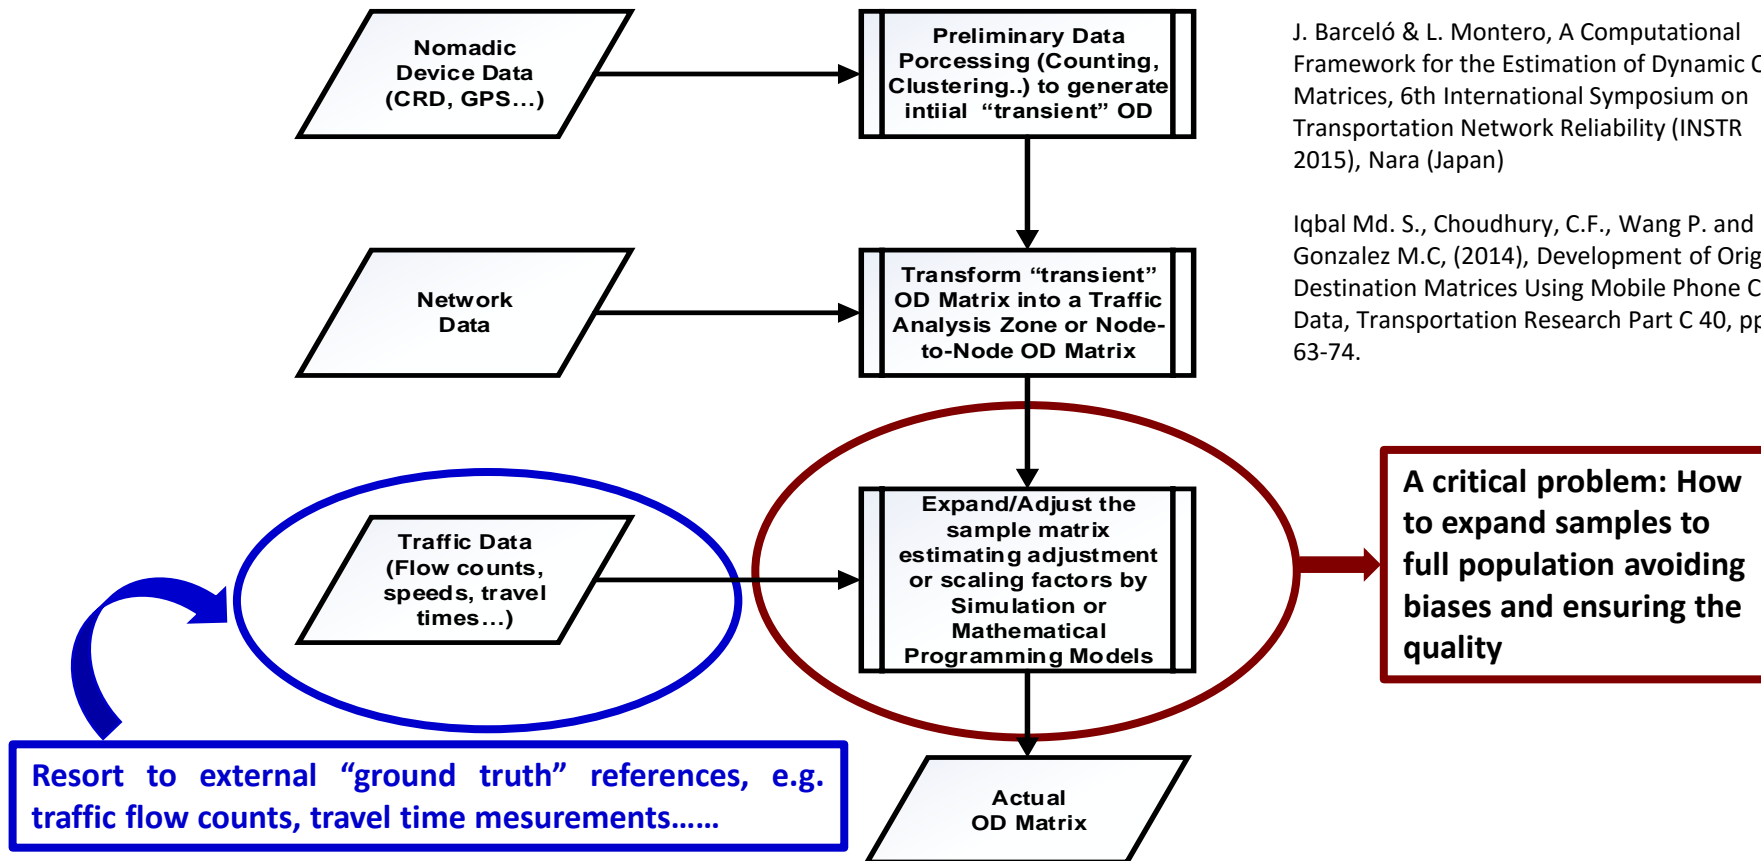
Nomadic Device Data (CRD, GPS…)

Preliminary Data Porcessing (Counting, Clustering..) to generate intiial “transient” OD

J. Barceló & L. Montero, A Computational Framework for the Estimation of Dynamic C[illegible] Matrices, 6th International Symposium on Transportation Network Reliability (INSTR 2015), Nara (Japan)

Iqbal Md. S., Choudhury, C.F., Wang P. and Gonzalez M.C, (2014), Development of Orig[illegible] Destination Matrices Using Mobile Phone C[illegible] Data, Transportation Research Part C 40, pp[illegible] 63-74.

Network Data

Transform “transient” OD Matrix into a Traffic Analysis Zone or Node-to-Node OD Matrix

Traffic Data (Flow counts, speeds, travel times…)

Expand/Adjust the sample matrix estimating adjustment or scaling factors by Simulation or Mathematical Programming Models

A critical problem: How to expand samples to full population avoiding biases and ensuring the quality

Resort to external “ground truth” references, e.g. traffic flow counts, travel time mesurements……

Actual OD Matrix